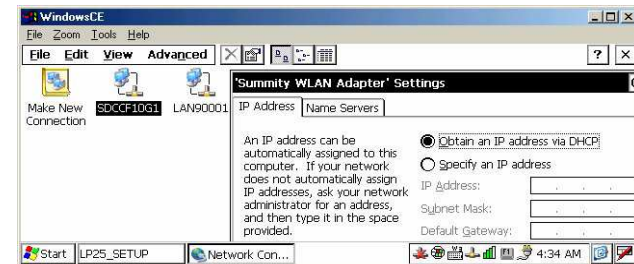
WindowsCE
File Zoom Tools Help
File Edit View Advanced
?
Make New Connection
SDCCF10G1
LAN90001
'Summity WLAN Adapter' Settings
IP Address
Name Servers
An IP address can be automatically assigned to this computer. If your network does not automatically assign IP addresses, ask your network administrator for an address, and then type it in the space provided.
Obtain an IP address via DHCP
Specify an IP address
IP Address:
Subnet Mask:
Default Gateway:
Start
LP25_SETUP
Network Con...
4:34 AM